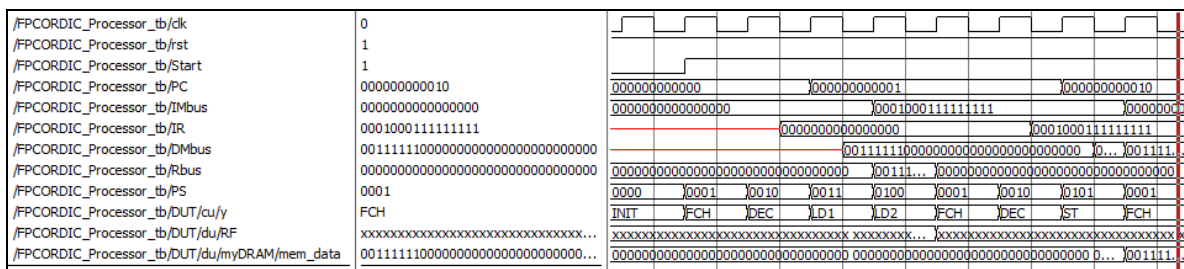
| | | |
|---|---|---|
| /FPCORDIC_Processor_tb/clk | 0 | |
| /FPCORDIC_Processor_tb/rst | 1 | |
| /FPCORDIC_Processor_tb/Start | 1 | |
| /FPCORDIC_Processor_tb/PC | 000000000010 | 000000000000 000000000001 000000000010 |
| /FPCORDIC_Processor_tb/IMbus | 0000000000000000 | 0000000000000000 0001000111111111 0000000 |
| /FPCORDIC_Processor_tb/IR | 0001000111111111 | 0000000000000000 0001000111111111 |
| /FPCORDIC_Processor_tb/DMbus | 00111111000000000000000000000000 | 00111111000000000000000000000000 0... 001111... |
| /FPCORDIC_Processor_tb/Rbus | 00000000000000000000000000000000 | 00000000000000000000000000000000 00111... 00000000000000000000000000000000 |
| /FPCORDIC_Processor_tb/PS | 0001 | 0000 0001 0010 0011 0100 0001 0010 0101 0001 |
| /FPCORDIC_Processor_tb/DUT/cu/y | FCH | INIT FCH DEC LD1 LD2 FCH DEC ST FCH |
| /FPCORDIC_Processor_tb/DUT/du/RF | xxxxxxxxxxxxxxxxxxxxxxxxxxxxxxx... | xxxxxxxxxxxxxxxxxxxxxxxxxxxxxxxx xxxxxxxx... xxxxxxxxxxxxxxxxxxxxxxxxxxxxxxxx |
| /FPCORDIC_Processor_tb/DUT/du/myDRAM/mem_data | 00111111000000000000000000000000... | 00000000000000000000000000000000 00000000000000000000000000000000 0... 001111... |